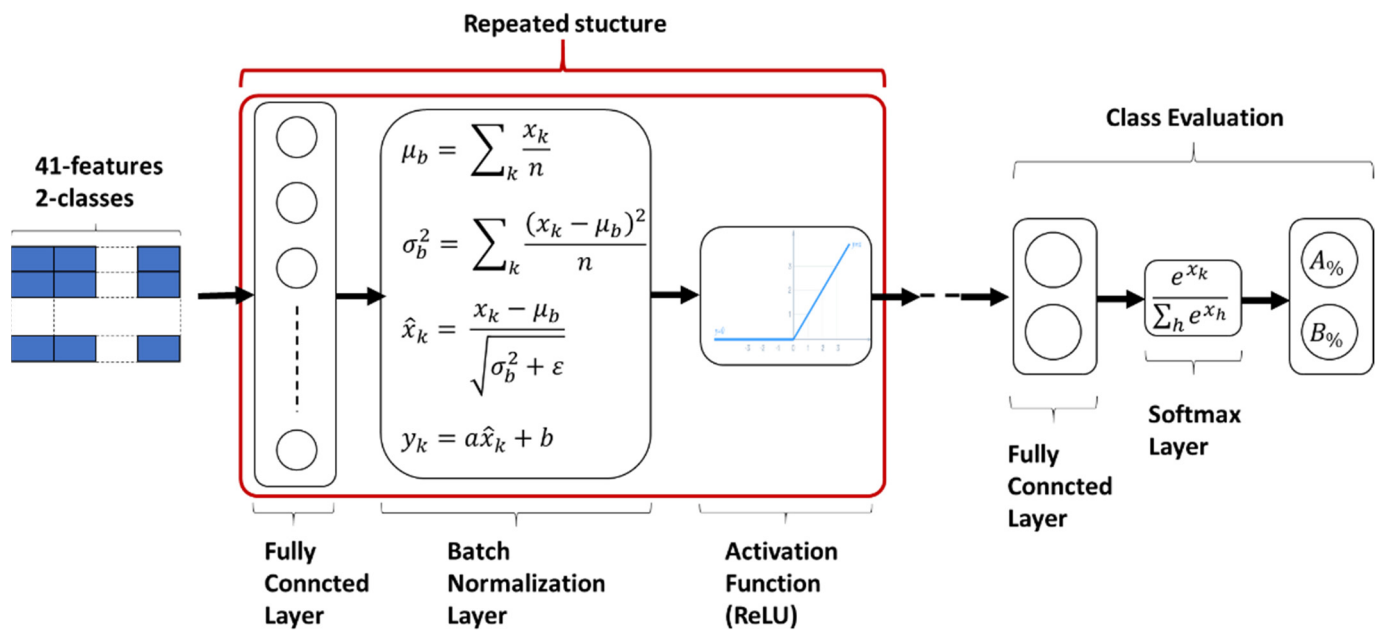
Repeated stucture

41-features
2-classes

$\mu_b = \sum_k \frac{x_k}{n}$

$\sigma_b^2 = \sum_k \frac{(x_k - \mu_b)^2}{n}$

$\hat{x}_k = \frac{x_k - \mu_b}{\sqrt{\sigma_b^2 + \varepsilon}}$

$y_k = a\hat{x}_k + b$

Class Evaluation

$\frac{e^{x_k}}{\sum_h e^{x_h}}$

$A_{\%}$

$B_{\%}$

Fully Conncted Layer

Batch Normalization Layer

Activation Function (ReLU)

Fully Conncted Layer

Softmax Layer